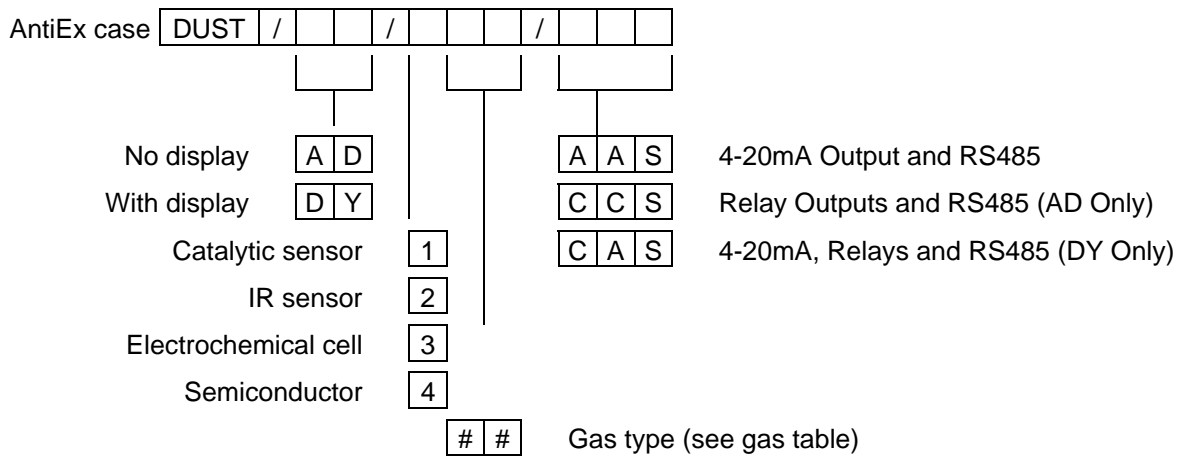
AntiEx case DUST / / /

No display A D
With display D Y
Catalytic sensor 1
IR sensor 2
Electrochemical cell 3
Semiconductor 4
# # Gas type (see gas table)

A A S 4-20mA Output and RS485
C C S Relay Outputs and RS485 (AD Only)
C A S 4-20mA, Relays and RS485 (DY Only)